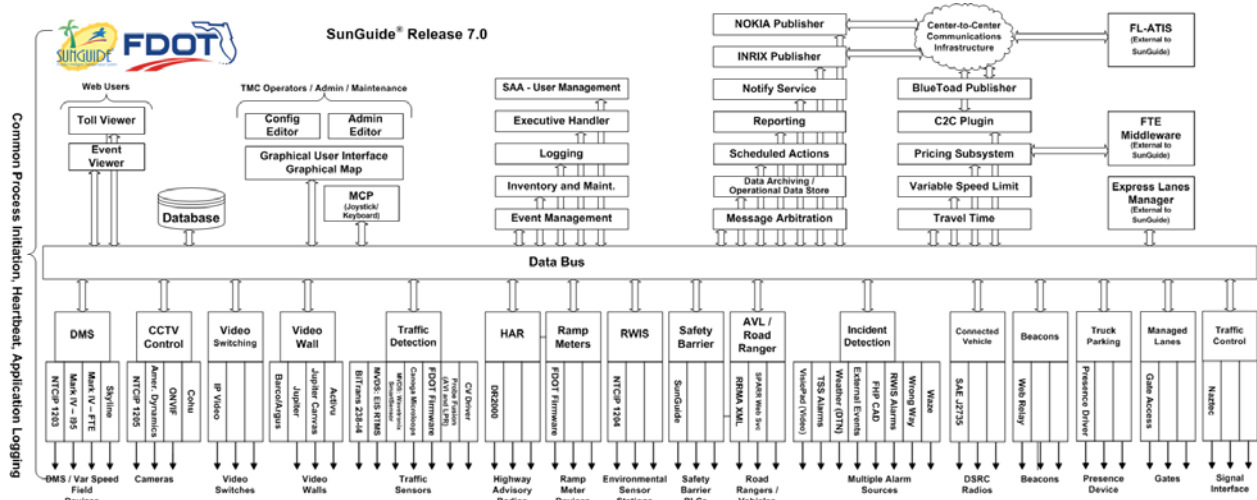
SUNGUIDE FDOT

SunGuide® Release 7.0

Common Process Initiation, Heartbeat, Application Logging

Web Users

Toll Viewer

Event Viewer

TMC Operators / Admin / Maintenance

Config Editor

Admin Editor

Graphical User Interface Graphical Map

Database

MCP (Joystick/ Keyboard)

SAA - User Management

Executive Handler

Logging

Inventory and Maint.

Event Management

NOKIA Publisher

INRIX Publisher

Notify Service

Reporting

Scheduled Actions

Data Archiving / Operational Data Store

Message Arbitration

Center-to-Center Communications Infrastructure

FL-ATIS (External to SunGuide)

BlueToad Publisher

C2C Plugin

Pricing Subsystem

Variable Speed Limit

Travel Time

FTE Middleware (External to SunGuide)

Express Lanes Manager (External to SunGuide)

Data Bus

DMS

NTCIP 1203

Mark IV – I95

Mark IV – FTE

Skyline

CCTV Control

NTCIP 1205

Amer. Dynamics

ONVIF

Cohu

Video Switching

IP Video

Video Wall

BarcoArgus

Jupiter

Jupiter Canvas

Activu

Traffic Detection

BiTrans 238-I4

MVDS, EIS RTMS

MVDS: Wavetronix SmartSensor

Canoga Microloops

FDOT Firmware

Probe Fusion (AVI and LPR)

CV Driver

HAR

DR2000

Ramp Meters

FDOT Firmware

RWIS

NTCIP 1204

Safety Barrier

SunGuide

AVL / Road Ranger

RRMA XML

SPARR Web Svc

Incident Detection

VisioPad (Video)

TSS Alarms

Weather (DTN)

External Events

FHP CAD

RWIS Alarms

Wrong Way

Waze

Connected Vehicle

SAE J2735

Beacons

Web Relay

Truck Parking

Presence Driver

Managed Lanes

Gate Access

Traffic Control

Naztec

DMS / Var Speed Field Devices

Cameras

Video Switches

Video Walls

Traffic Sensors

Highway Advisory Radios

Ramp Meter Devices

Environmental Sensor Stations

Safety Barrier PLCs

Road Rangers / Vehicles

Multiple Alarm Sources

DSRC Radios

Beacons

Presence Device

Gates

Signal Interface